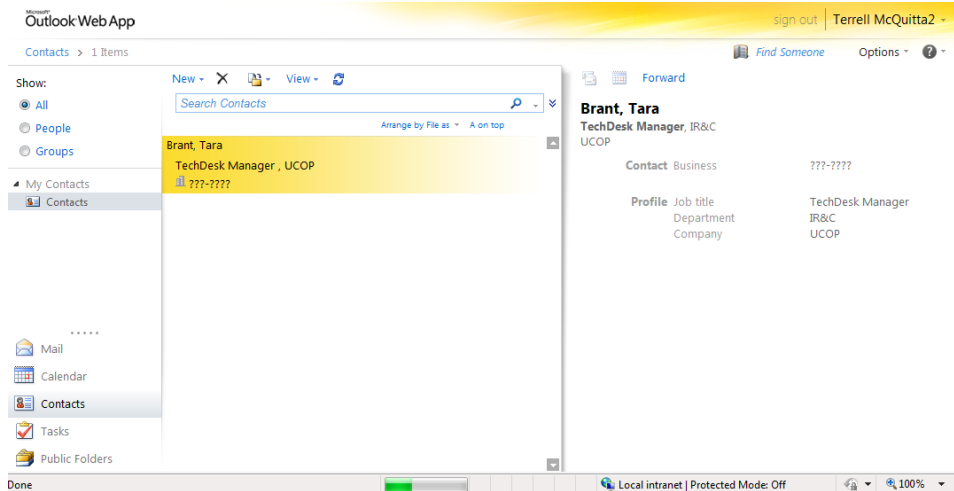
Microsoft® Outlook Web App

sign out Terrell McQuitta2

Contacts > 1 Items

Find Someone Options ?

Show:
All
People
Groups

My Contacts
Contacts

Mail
Calendar
Contacts
Tasks
Public Folders

New View

Search Contacts

Arrange by File as A on top

Brant, Tara
TechDesk Manager , UCOP
???-????

Forward

Brant, Tara
TechDesk Manager, IR&C
UCOP

| | | |
|---|---|---|
| Contact | Business | ???-???? |
| Profile | Job title | TechDesk Manager |
| | Department | IR&C |
| | Company | UCOP |

Done

Local intranet | Protected Mode: Off

100%